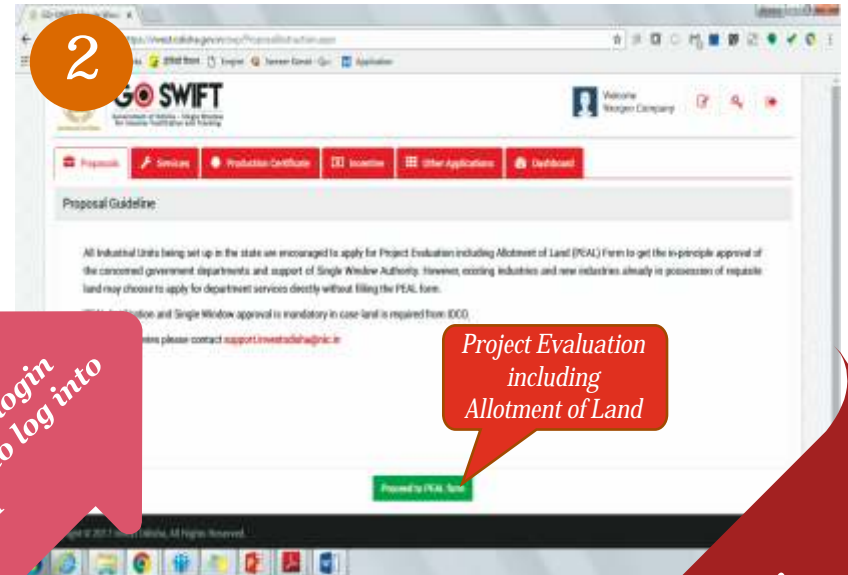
2

GO SWIFT

Government of Odisha - Single Window for Investor Facilitation and Tracking

Welcome
Nexgen Company

Proposals | Services | Production Certificate | Incentive | Other Applications | Dashboard

Proposal Guideline

All Industrial Units being set up in the state are encouraged to apply for Project Evaluation including Allotment of Land (PEAL) Form to get the in-principle approval of the concerned government departments and support of Single Window Authority. However, existing industries and new industries already in possession of requisite land may choose to apply for department services directly without filling the PEAL form.

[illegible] Application and Single Window approval is mandatory in case land is required from IDCO.

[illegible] please contact support.investodisha@nic.in

Project Evaluation including Allotment of Land

Proceed to PEAL form

login
to log into

Copyright © 2017 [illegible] Odisha. All Rights Reserved.